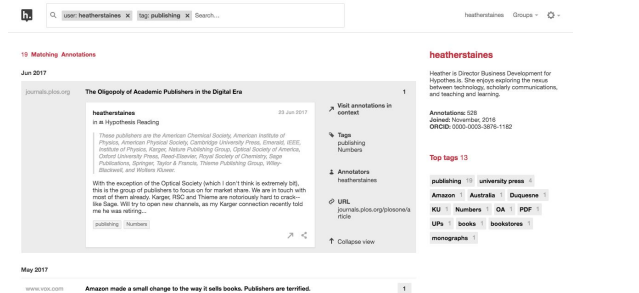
h.

user: heatherstaines × tag: publishing × Search...

heatherstaines Groups ⌄

19 Matching Annotations

Jun 2017

journals.plos.org The Oligopoly of Academic Publishers in the Digital Era 1

heatherstaines 23 Jun 2017
in Hypothesis Reading

These publishers are the American Chemical Society, American Institute of Physics, American Physical Society, Cambridge University Press, Emerald, IEEE, Institute of Physics, Karger, Nature Publishing Group, Optical Society of America, Oxford University Press, Reed-Elsevier, Royal Society of Chemistry, Sage Publications, Springer, Taylor & Francis, Thieme Publishing Group, Wiley-Blackwell, and Wolters Kluwer.

With the exception of the Optical Society (which I don't think is extremely bit), this is the group of publishers to focus on for market share. We are in touch with most of them already. Karger, RSC and Thieme are notoriously hard to crack--like Sage. Will try to open new channels, as my Karger connection recently told me he was retiring...

publishing Numbers

Visit annotations in context

Tags
publishing
Numbers

Annotators
heatherstaines

URL
journals.plos.org/plosone/article

Collapse view

May 2017

www.vox.com Amazon made a small change to the way it sells books. Publishers are terrified. 1

heatherstaines

Heather is Director Business Development for Hypothes.is. She enjoys exploring the nexus between technology, scholarly communications, and teaching and learning.

Annotations: 528
Joined: November, 2016
ORCID: 0000-0003-3876-1182

Top tags 13

publishing 19 university press 4
Amazon 1 Australia 1 Duquesne 1
KU 1 Numbers 1 OA 1 PDF 1
UPs 1 books 1 bookstores 1
monographs 1